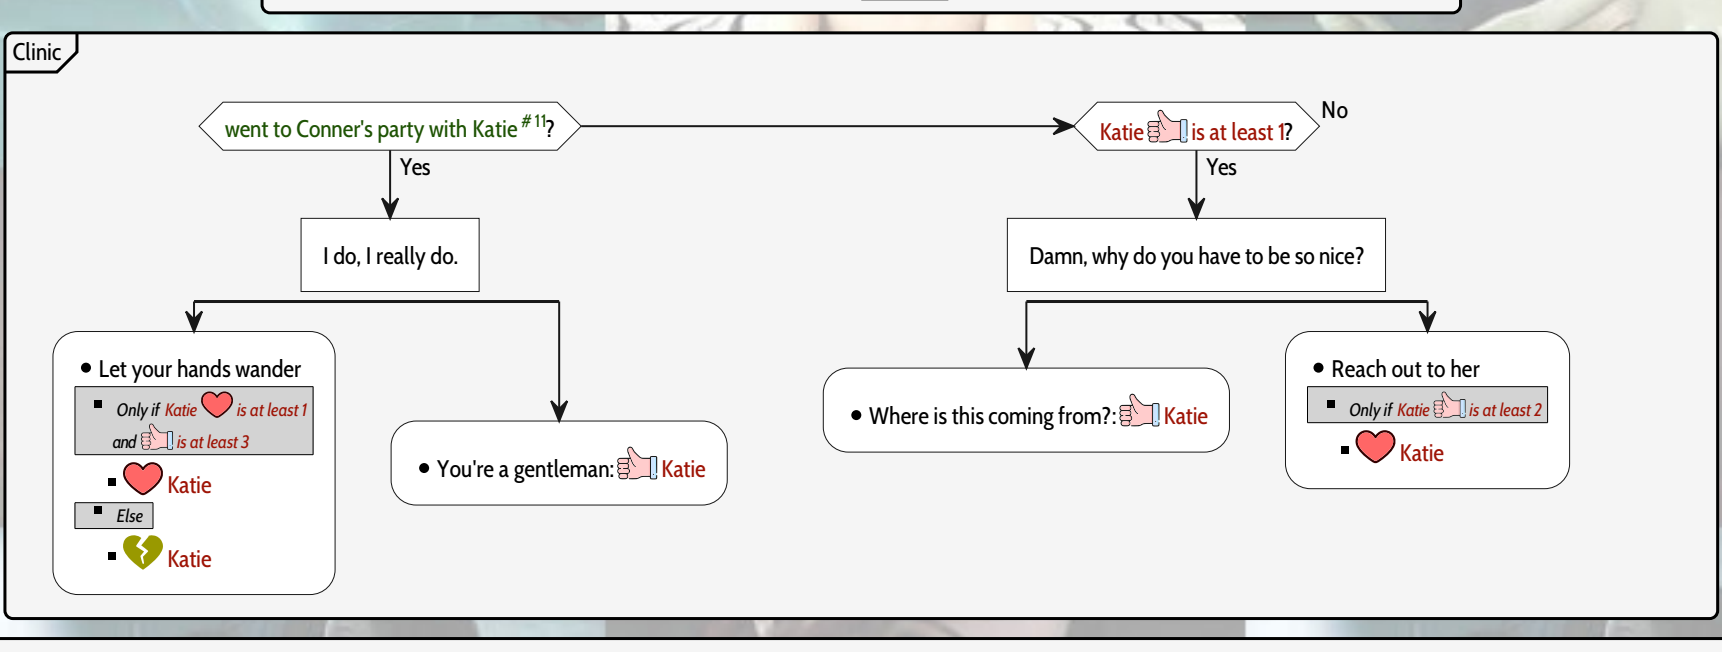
Clinic

went to Conner's party with Katie $^{\#11}$?

No

Katie is at least 1?

Yes

Yes

I do, I really do.

Damn, why do you have to be so nice?

Let your hands wander

Only if Katie is at least 1 and is at least 3

Katie

Else

Katie

You're a gentleman: Katie

Where is this coming from?: Katie

Reach out to her

Only if Katie is at least 2

Katie